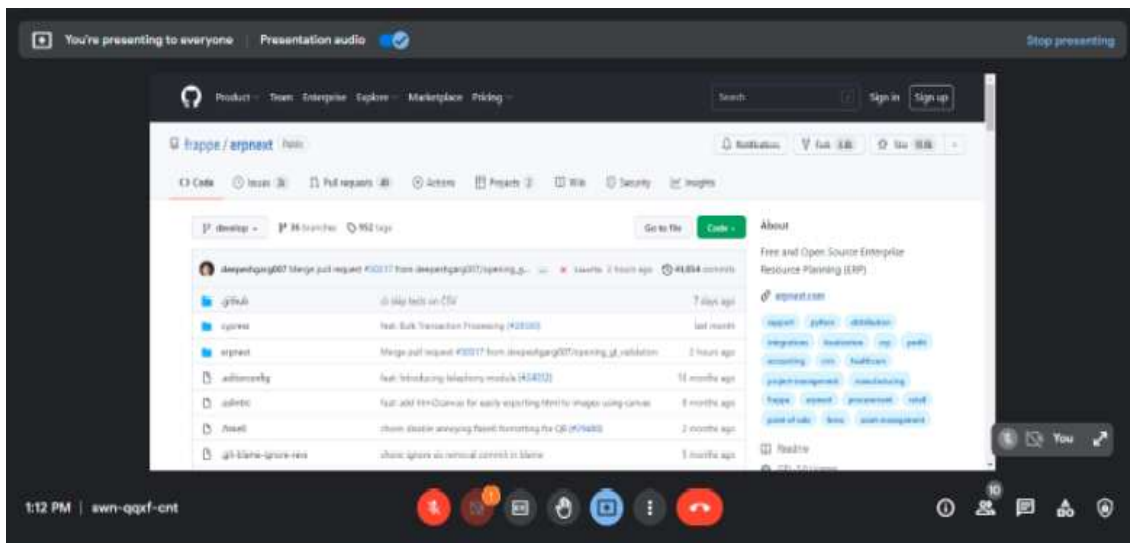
You're presenting to everyone | Presentation audio

Stop presenting

Product Team Enterprise Explore Marketplace Pricing

Search

Sign in Sign up

frappe / erpnext Public

Notifications Fork Star

Code Issues Pull requests Actions Projects Wiki Security Insights

develop 36 branches 952 tags

Go to file Code

About

Free and Open Source Enterprise Resource Planning (ERP)

erpnext.com

deepeshgarg007 Merge pull request #30317 from deepeshgarg007/opening_p... 2 hours ago 41,054 commits

.github ci: skip tests on CSV 7 days ago

cypress feat: Bulk Transaction Processing (#28580) last month

erpnext Merge pull request #30317 from deepeshgarg007/opening_jv_validation 2 hours ago

.editorconfig feat: Introducing telephony module (#24012) 11 months ago

.eslintrc feat: add html2canvas for easily exporting html to images using canvas 8 months ago

.flake8 chore: disable annoying flake8 formatting for CB (#29480) 2 months ago

.git-blame-ignore-revs chore: ignore sider removal commit in blame 3 months ago

erp python distribution integrations bootstrap erp pwdb accounting crm healthcare project-management manufacturing frappe erpnext procurement retail point-of-sale lims asset-management

Readme

You

1:12 PM | swn-qqxf-cnt

10